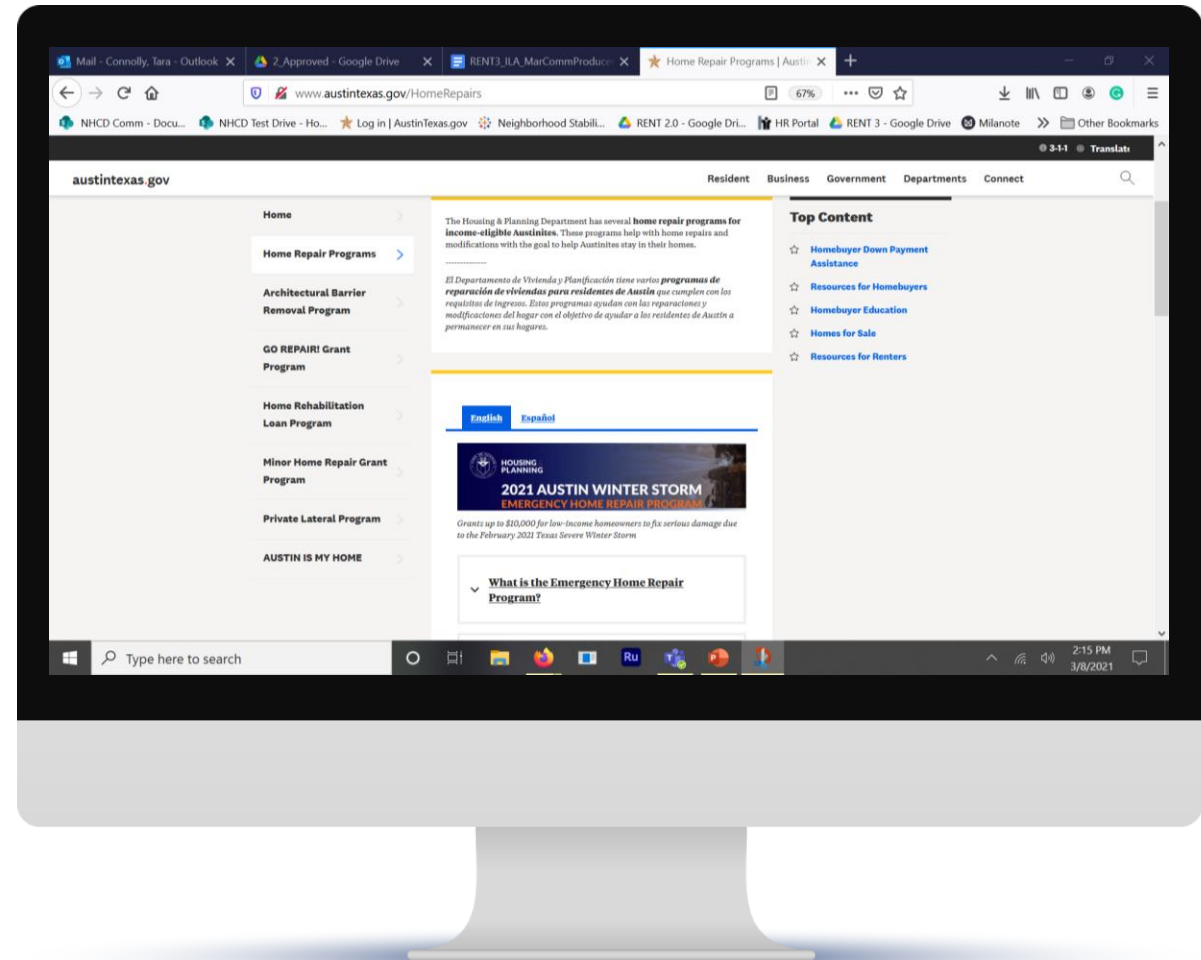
Mail - Connolly, Tara - Outlook
2_Approved - Google Drive
RENT3_ILA_MarCommProduce
Home Repair Programs | Austi

www.austintexas.gov/HomeRepairs
67%

NHCD Comm - Docu... NHCD Test Drive - Ho... Log in | AustinTexas.gov Neighborhood Stabili... RENT 2.0 - Google Dri... HR Portal RENT 3 - Google Drive Milanote Other Bookmarks

3-1-1 Translat

austintexas.gov
Resident Business Government Departments Connect

Home
Home Repair Programs
Architectural Barrier Removal Program
GO REPAIR! Grant Program
Home Rehabilitation Loan Program
Minor Home Repair Grant Program
Private Lateral Program
AUSTIN IS MY HOME

The Housing & Planning Department has several **home repair programs for income-eligible Austinites.** These programs help with home repairs and modifications with the goal to help Austinites stay in their homes.

-------------

El Departamento de Vivienda y Planificación tiene varios **programas de reparación de viviendas para residentes de Austin** que cumplen con los requisitos de ingresos. Estos programas ayudan con las reparaciones y modificaciones del hogar con el objetivo de ayudar a los residentes de Austin a permanecer en sus hogares.

English Español

HOUSING PLANNING
2021 AUSTIN WINTER STORM
EMERGENCY HOME REPAIR PROGRAM

Grants up to $10,000 for low-income homeowners to fix serious damage due to the February 2021 Texas Severe Winter Storm

What is the Emergency Home Repair Program?

Top Content
Homebuyer Down Payment Assistance
Resources for Homebuyers
Homebuyer Education
Homes for Sale
Resources for Renters

Type here to search
2:15 PM
3/8/2021